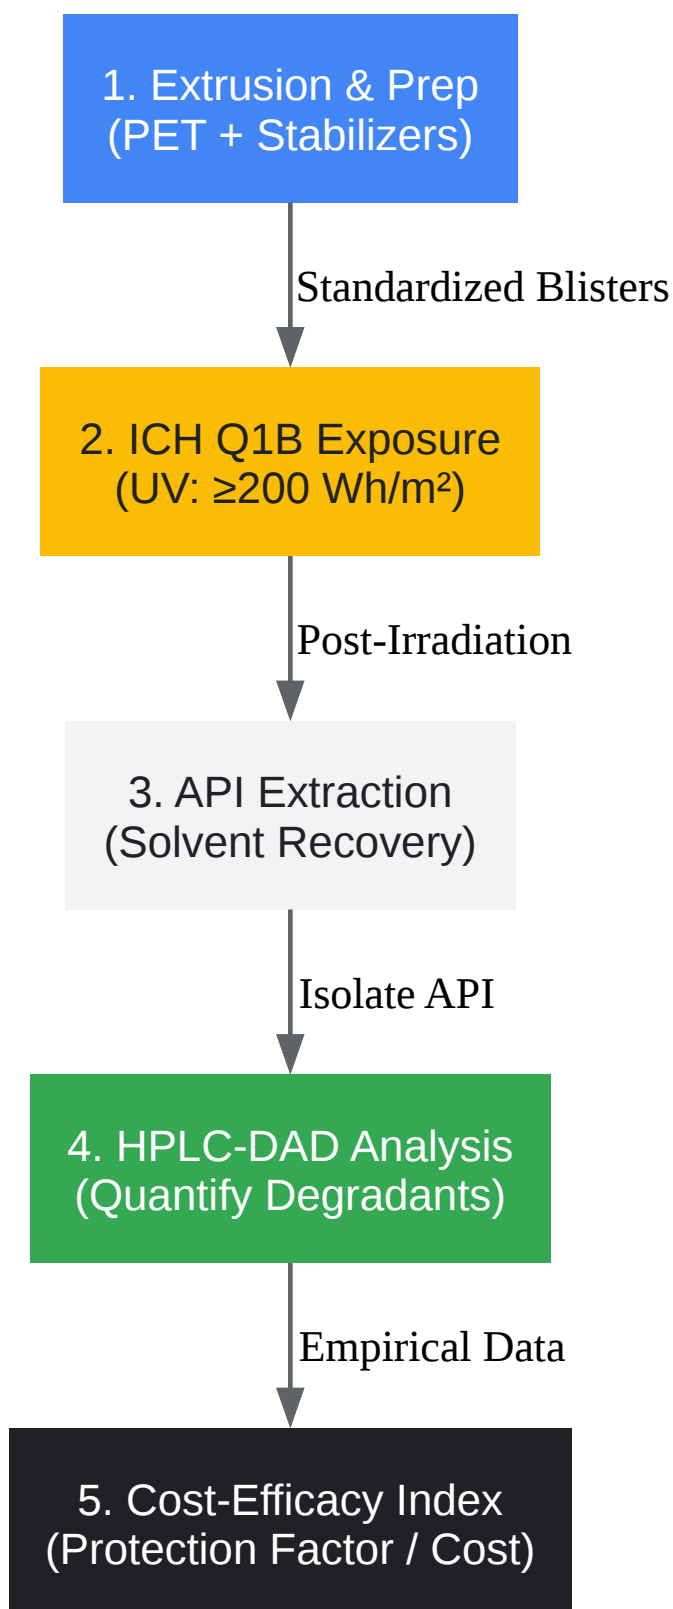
1. Extrusion & Prep
(PET + Stabilizers)

Standardized Blisters

2. ICH Q1B Exposure
(UV: ≥200 Wh/m²)

Post-Irradiation

3. API Extraction
(Solvent Recovery)

Isolate API

4. HPLC-DAD Analysis
(Quantify Degradants)

Empirical Data

5. Cost-Efficacy Index
(Protection Factor / Cost)